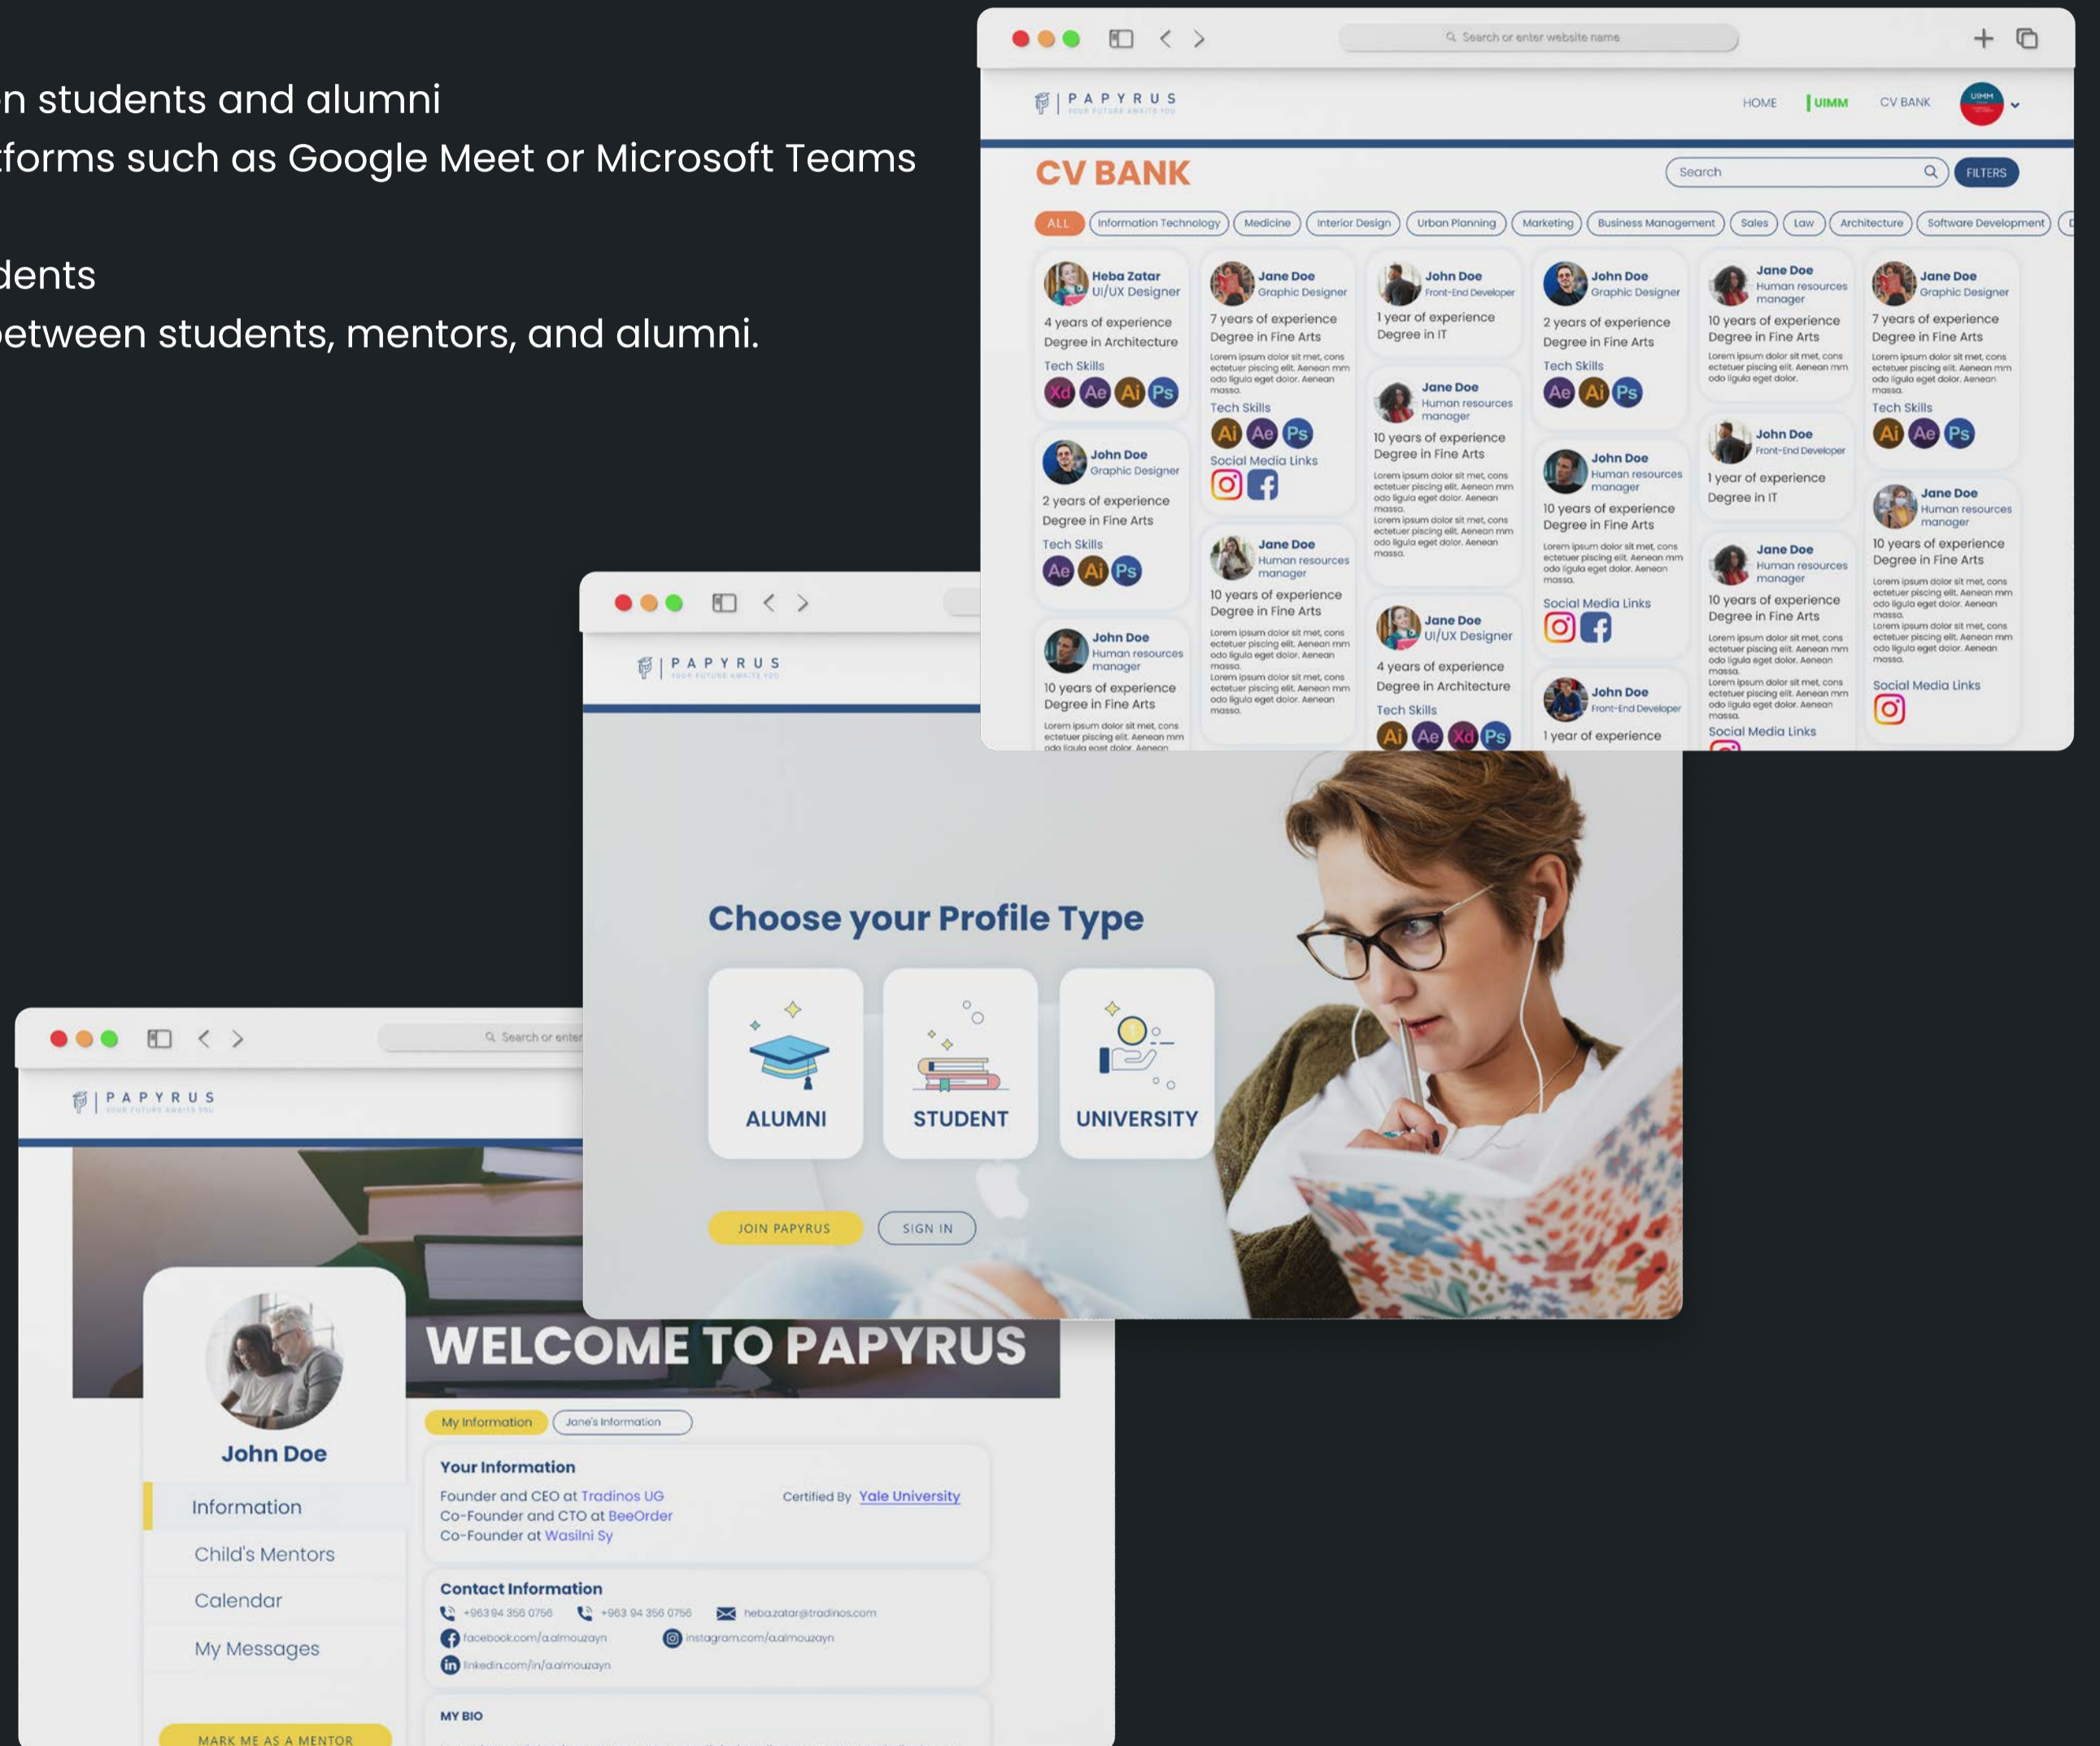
n students and alumni
tforms such as Google Meet or Microsoft Teams

dents
etween students, mentors, and alumni.

Search or enter website name

PAPYRUS
YOUR FUTURE AWAITS YOU

HOME UIMM CV BANK

CV BANK

Search

FILTERS

ALL Information Technology Medicine Interior Design Urban Planning Marketing Business Management Sales Law Architecture Software Development

Heba Zatar
UI/UX Designer
4 years of experience
Degree in Architecture
Tech Skills
Xd Ae Ai Ps

John Doe
Graphic Designer
2 years of experience
Degree in Fine Arts
Tech Skills
Ae Ai Ps

John Doe
Human resources manager
10 years of experience
Degree in Fine Arts
Lorem ipsum dolor sit met, cons ectetuer piscing elit. Aenean mm odo ligula eget dolor. Aenean

Jane Doe
Graphic Designer
7 years of experience
Degree in Fine Arts
Lorem ipsum dolor sit met, cons ectetuer piscing elit. Aenean mm odo ligula eget dolor. Aenean massa.
Tech Skills
Ai Ae Ps
Social Media Links

Jane Doe
Human resources manager
10 years of experience
Degree in Fine Arts
Lorem ipsum dolor sit met, cons ectetuer piscing elit. Aenean mm odo ligula eget dolor. Aenean massa.
Lorem ipsum dolor sit met, cons ectetuer piscing elit. Aenean mm odo ligula eget dolor. Aenean massa.

John Doe
Front-End Developer
1 year of experience
Degree in IT

Jane Doe
Human resources manager
10 years of experience
Degree in Fine Arts
Lorem ipsum dolor sit met, cons ectetuer piscing elit. Aenean mm odo ligula eget dolor. Aenean massa.
Lorem ipsum dolor sit met, cons ectetuer piscing elit. Aenean mm odo ligula eget dolor. Aenean massa.

Jane Doe
UI/UX Designer
4 years of experience
Degree in Architecture
Tech Skills
Ai Ae Xd Ps

John Doe
Graphic Designer
2 years of experience
Degree in Fine Arts
Tech Skills
Ae Ai Ps

John Doe
Human resources manager
10 years of experience
Degree in Fine Arts
Lorem ipsum dolor sit met, cons ectetuer piscing elit. Aenean mm odo ligula eget dolor. Aenean massa.
Social Media Links

John Doe
Front-End Developer
1 year of experience

Jane Doe
Human resources manager
10 years of experience
Degree in Fine Arts
Lorem ipsum dolor sit met, cons ectetuer piscing elit. Aenean mm odo ligula eget dolor.

John Doe
Front-End Developer
1 year of experience
Degree in IT

Jane Doe
Human resources manager
10 years of experience
Degree in Fine Arts
Lorem ipsum dolor sit met, cons ectetuer piscing elit. Aenean mm odo ligula eget dolor. Aenean massa.
Lorem ipsum dolor sit met, cons ectetuer piscing elit. Aenean mm odo ligula eget dolor. Aenean massa.
Social Media Links

Jane Doe
Graphic Designer
7 years of experience
Degree in Fine Arts
Lorem ipsum dolor sit met, cons ectetuer piscing elit. Aenean mm odo ligula eget dolor. Aenean massa.
Tech Skills
Ai Ae Ps

Jane Doe
Human resources manager
10 years of experience
Degree in Fine Arts
Lorem ipsum dolor sit met, cons ectetuer piscing elit. Aenean mm odo ligula eget dolor. Aenean massa.
Lorem ipsum dolor sit met, cons ectetuer piscing elit. Aenean mm odo ligula eget dolor. Aenean massa.
Social Media Links

PAPYRUS
YOUR FUTURE AWAITS YOU

Choose your Profile Type

ALUMNI
STUDENT
UNIVERSITY

JOIN PAPYRUS
SIGN IN

Search or enter

PAPYRUS
YOUR FUTURE AWAITS YOU

WELCOME TO PAPYRUS

John Doe
Information
Child's Mentors
Calendar
My Messages
MARK ME AS A MENTOR

My Information
Jane's Information

Your Information
Founder and CEO at Tradinos UG
Co-Founder and CTO at BeeOrder
Co-Founder at Wasilni Sy
Certified By Yale University

Contact Information
+963 94 356 0756 +963 94 356 0756 heba.zatar@tradinos.com
facebook.com/a.almouzayn instagram.com/a.almouzayn
linkedin.com/in/a.almouzayn

MY BIO